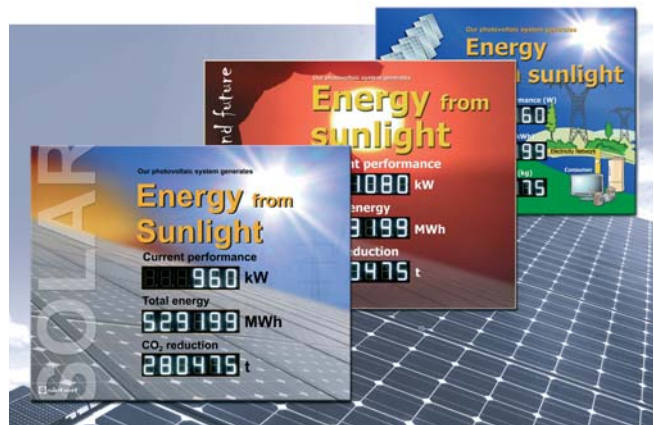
Our photovoltaic system generates
Energy
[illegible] sunlight
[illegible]rmance (W)
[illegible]60
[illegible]99
Electricity network
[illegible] (kg)
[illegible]75
Consumer

Our photovoltaic system generates
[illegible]d future
Energy from
sunlight
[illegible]rrent performance
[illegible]1080 kW
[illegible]energy
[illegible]199 MWh
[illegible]duction
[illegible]0475 t

Our photovoltaic system generates
SOLAR
Energy from
Sunlight
Current performance
960 kW
Total energy
529199 MWh
$CO_2$ reduction
280475 t